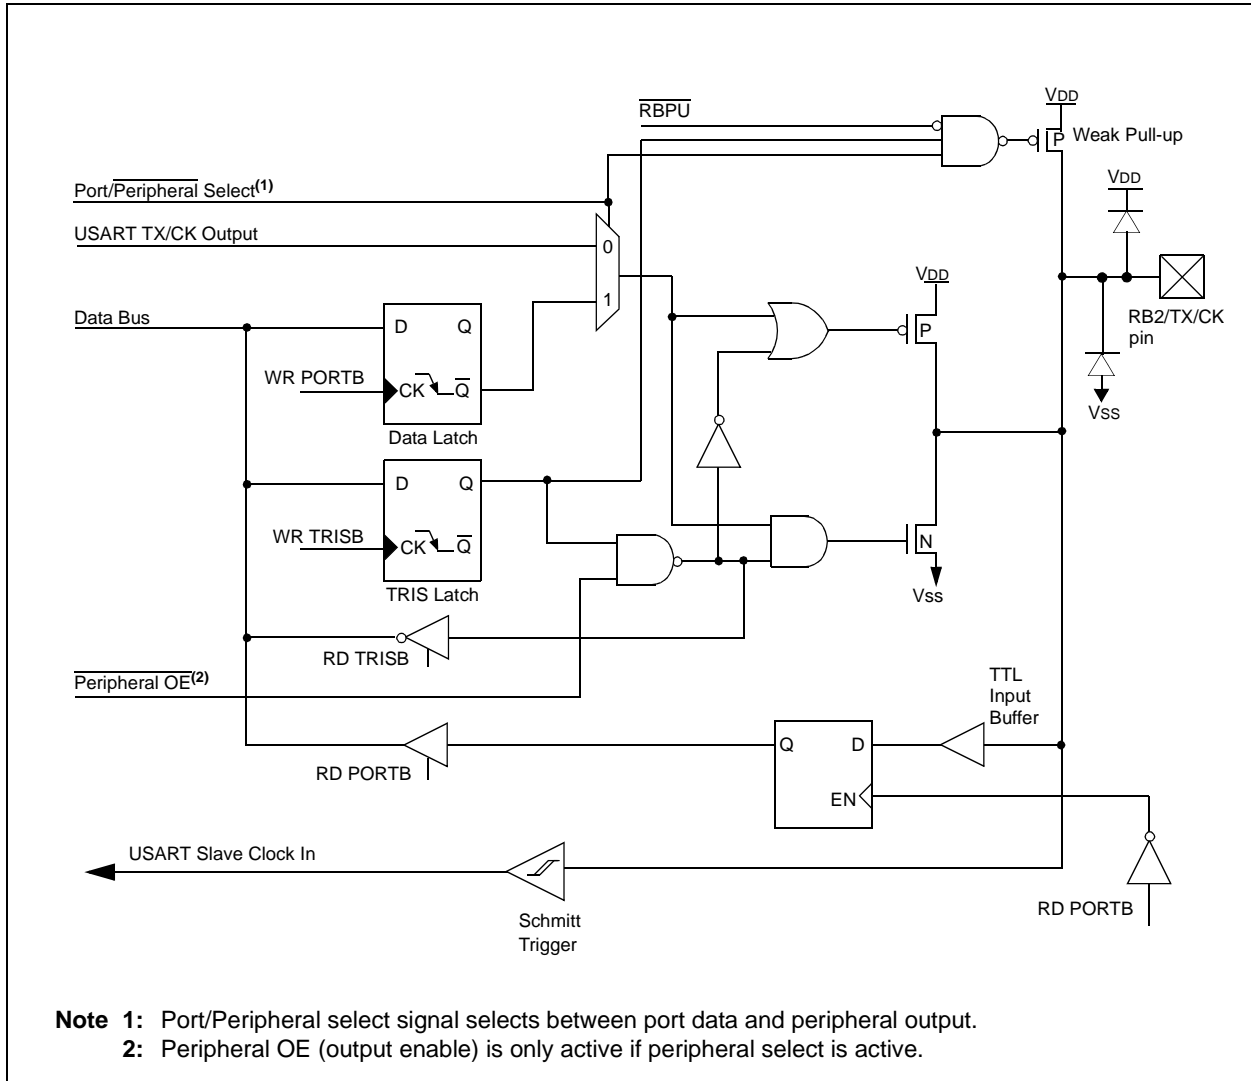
$\overline{RBPU}$

VDD

Weak Pull-up

Port/$\overline{Peripheral}$ Select$^{(1)}$

VDD

USART TX/CK Output

0

1

VDD

Data Bus

D Q

P

RB2/TX/CK pin

WR PORTB

CK $\overline{Q}$

Vss

Data Latch

D Q

WR TRISB

CK $\overline{Q}$

N

TRIS Latch

Vss

RD TRISB

$\overline{Peripheral\ OE}^{(2)}$

TTL Input Buffer

Q D

RD PORTB

EN

USART Slave Clock In

Schmitt Trigger

RD PORTB

**Note 1:** Port/Peripheral select signal selects between port data and peripheral output.

**2:** Peripheral OE (output enable) is only active if peripheral select is active.